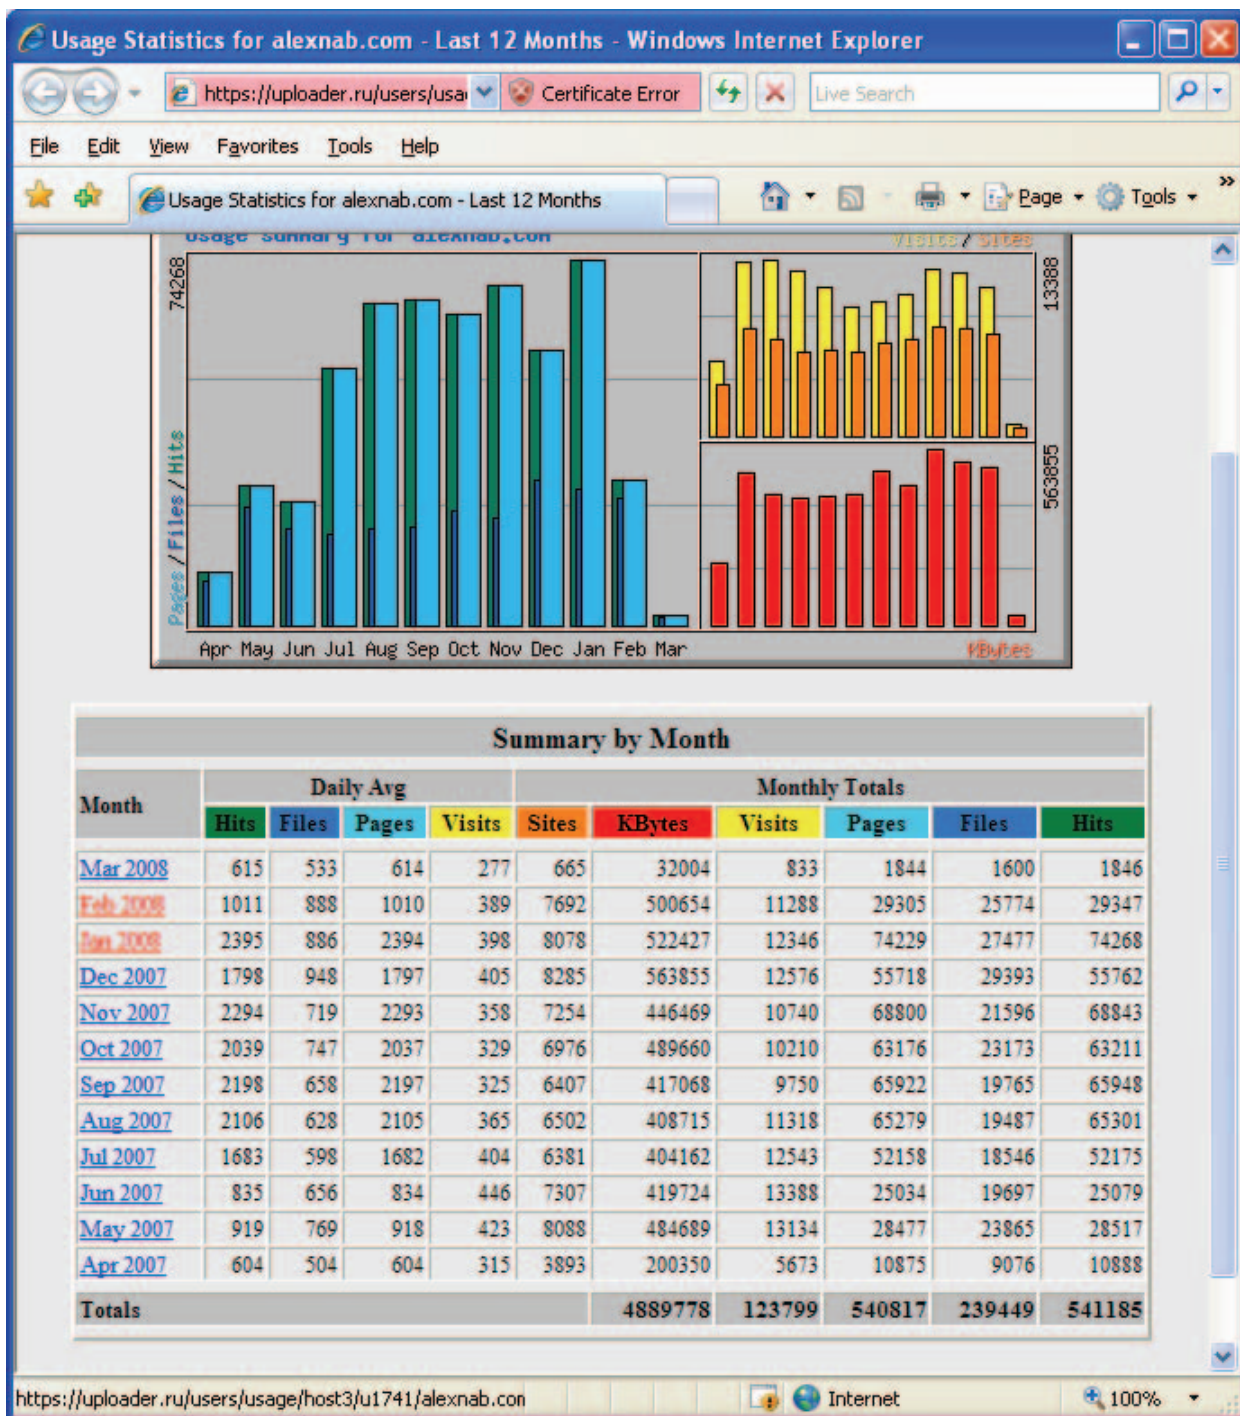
Usage Statistics for alexnab.com - Last 12 Months - Windows Internet Explorer

https://uploader.ru/users/usa
Certificate Error
Live Search

File Edit View Favorites Tools Help

Usage Statistics for alexnab.com - Last 12 Months
Page Tools

Usage Summary for alexnab.com

74268

Pages / Files / Hits

Visits / Sites

13388

563855

Apr May Jun Jul Aug Sep Oct Nov Dec Jan Feb Mar

KBytes

Summary by Month

| Month | Daily Avg | | | | Monthly Totals | | | | | |
|---|---|---|---|---|---|---|---|---|---|---|
| | Hits | Files | Pages | Visits | Sites | KBytes | Visits | Pages | Files | Hits |
| Mar 2008 | 615 | 533 | 614 | 277 | 665 | 32004 | 833 | 1844 | 1600 | 1846 |
| Feb 2008 | 1011 | 888 | 1010 | 389 | 7692 | 500654 | 11288 | 29305 | 25774 | 29347 |
| Jan 2008 | 2395 | 886 | 2394 | 398 | 8078 | 522427 | 12346 | 74229 | 27477 | 74268 |
| Dec 2007 | 1798 | 948 | 1797 | 405 | 8285 | 563855 | 12576 | 55718 | 29393 | 55762 |
| Nov 2007 | 2294 | 719 | 2293 | 358 | 7254 | 446469 | 10740 | 68800 | 21596 | 68843 |
| Oct 2007 | 2039 | 747 | 2037 | 329 | 6976 | 489660 | 10210 | 63176 | 23173 | 63211 |
| Sep 2007 | 2198 | 658 | 2197 | 325 | 6407 | 417068 | 9750 | 65922 | 19765 | 65948 |
| Aug 2007 | 2106 | 628 | 2105 | 365 | 6502 | 408715 | 11318 | 65279 | 19487 | 65301 |
| Jul 2007 | 1683 | 598 | 1682 | 404 | 6381 | 404162 | 12543 | 52158 | 18546 | 52175 |
| Jun 2007 | 835 | 656 | 834 | 446 | 7307 | 419724 | 13388 | 25034 | 19697 | 25079 |
| May 2007 | 919 | 769 | 918 | 423 | 8088 | 484689 | 13134 | 28477 | 23865 | 28517 |
| Apr 2007 | 604 | 504 | 604 | 315 | 3893 | 200350 | 5673 | 10875 | 9076 | 10888 |
| Totals | | | | | | 4889778 | 123799 | 540817 | 239449 | 541185 |

https://uploader.ru/users/usage/host3/u1741/alexnab.con
Internet
100%